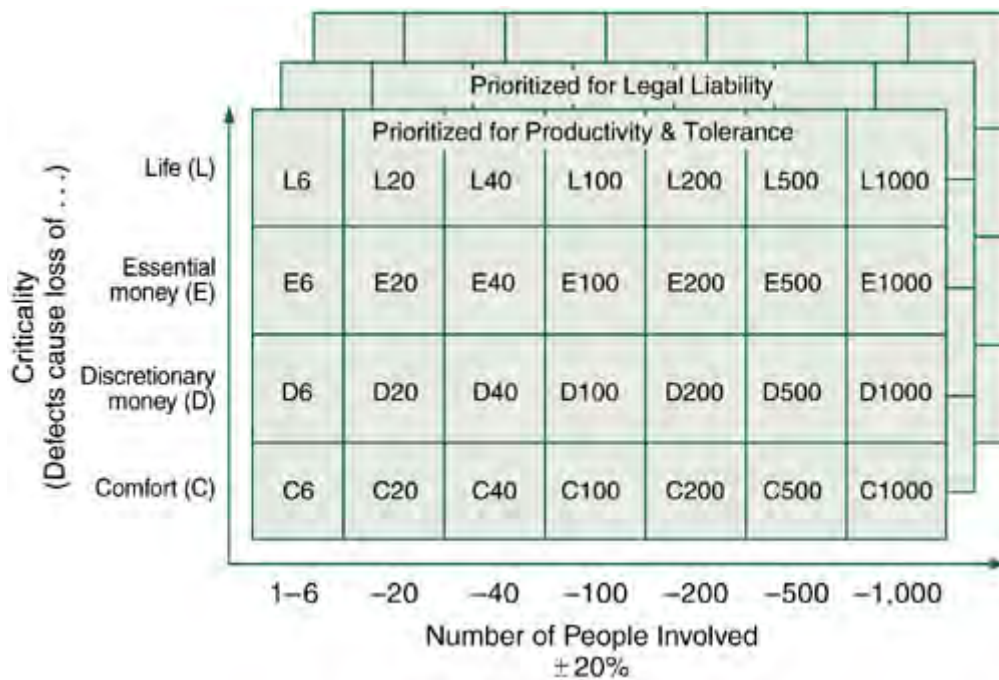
Prioritized for Legal Liability

Prioritized for Productivity & Tolerance

Criticality (Defects cause loss of . . .)

| | | | | | | | |
|---|---|---|---|---|---|---|---|
| Life (L) | L6 | L20 | L40 | L100 | L200 | L500 | L1000 |
| Essential money (E) | E6 | E20 | E40 | E100 | E200 | E500 | E1000 |
| Discretionary money (D) | D6 | D20 | D40 | D100 | D200 | D500 | D1000 |
| Comfort (C) | C6 | C20 | C40 | C100 | C200 | C500 | C1000 |
| | 1–6 | –20 | –40 | –100 | –200 | –500 | –1,000 |

Number of People Involved
$\pm 20\%$